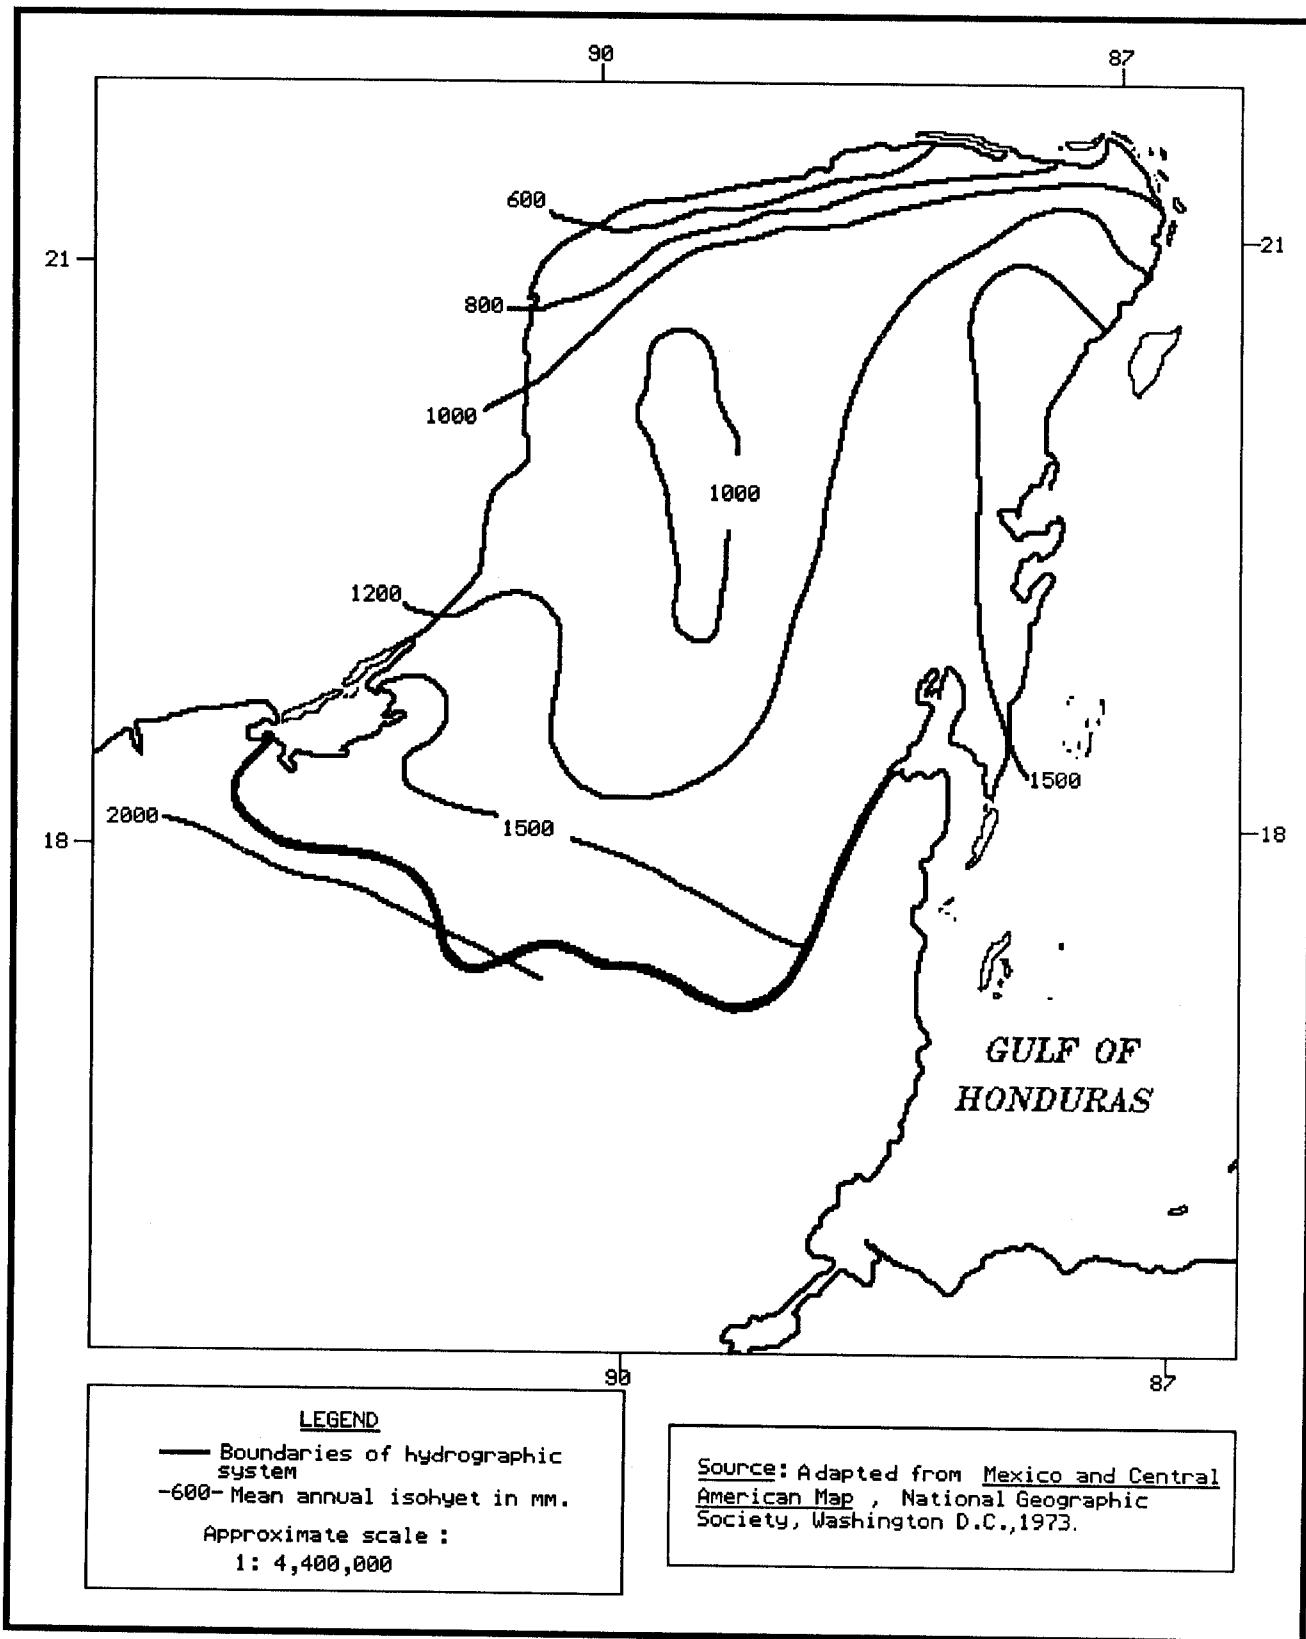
90

87

21

21

600

800

1000

1000

1200

2000

1500

1500

18

18

GULF OF HONDURAS

90

87

LEGEND

Boundaries of hydrographic system

-600- Mean annual isohyet in mm.

Approximate scale : 1: 4,400,000

Source: Adapted from Mexico and Central American Map , National Geographic Society, Washington D.C.,1973.